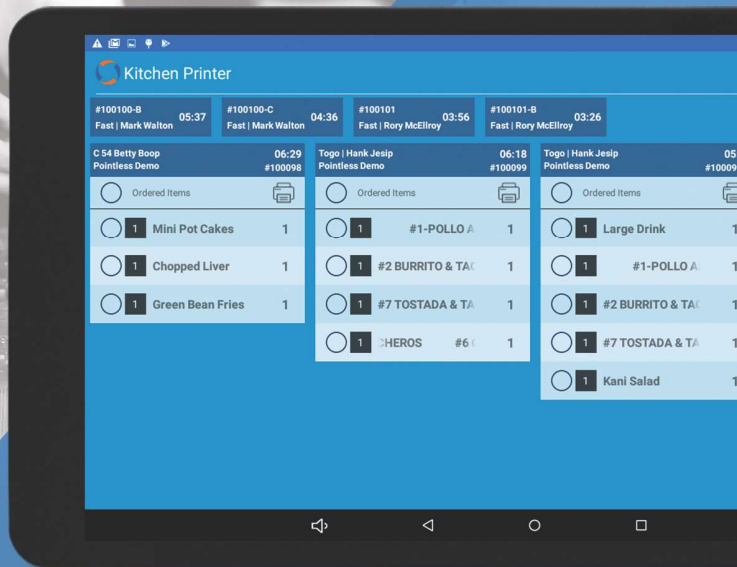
Kitchen Printer

#100100-B 05:37 Fast | Mark Walton

#100100-C 04:36 Fast | Mark Walton

#100101 03:56 Fast | Rory McEllroy

#100101-B 03:26 Fast | Rory McEllroy

C 54 Betty Boop 06:29 Pointless Demo #100098

Ordered Items

1 Mini Pot Cakes 1

1 Chopped Liver 1

1 Green Bean Fries 1

Togo | Hank Jesip 06:18 Pointless Demo #100099

Ordered Items

1 #1-POLLO A 1

1 #2 BURRITO & TA 1

1 #7 TOSTADA & TA 1

1 CHEROS #6 1

Togo | Hank Jesip 05 Pointless Demo #10009

Ordered Items

1 Large Drink 1

1 #1-POLLO A 1

1 #2 BURRITO & TA 1

1 #7 TOSTADA & TA 1

1 Kani Salad 1